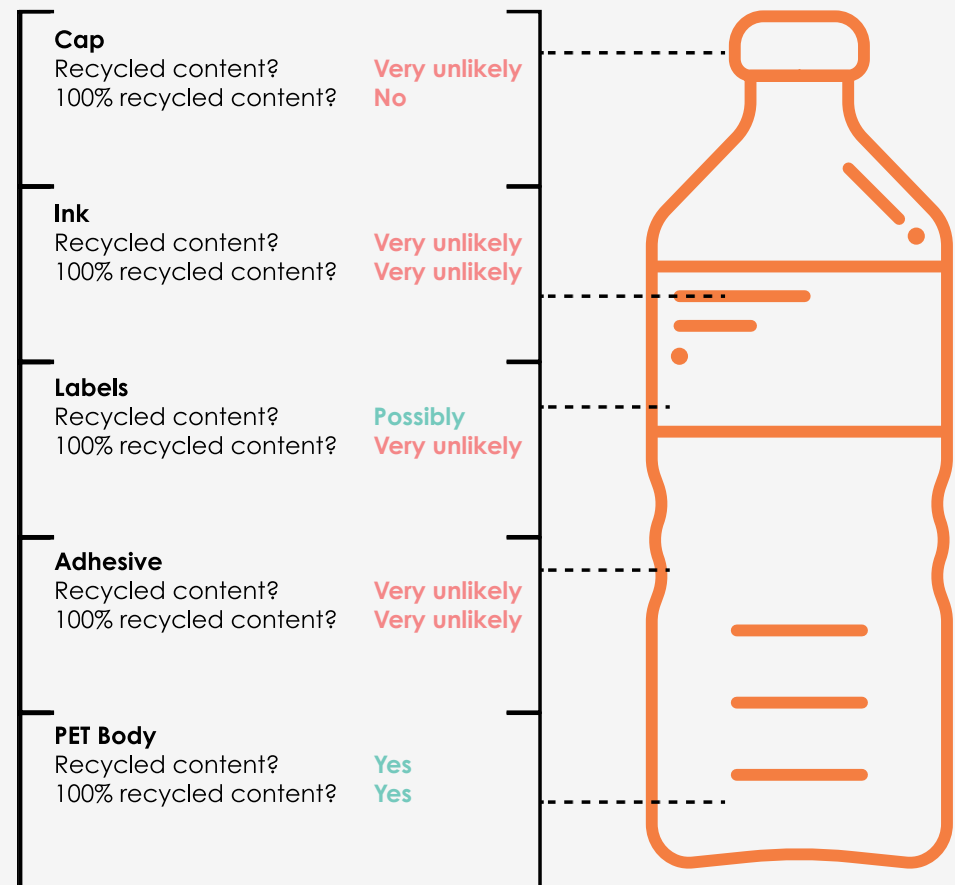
**Cap**
Recycled content? Very unlikely
100% recycled content? No

**Ink**
Recycled content? Very unlikely
100% recycled content? Very unlikely

**Labels**
Recycled content? Possibly
100% recycled content? Very unlikely

**Adhesive**
Recycled content? Very unlikely
100% recycled content? Very unlikely

**PET Body**
Recycled content? Yes
100% recycled content? Yes